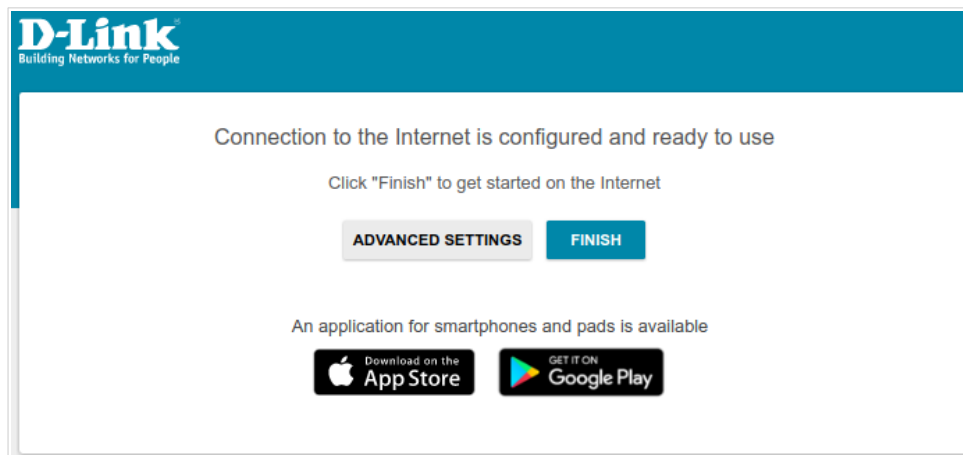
D-Link®
Building Networks for People

Connection to the Internet is configured and ready to use

Click "Finish" to get started on the Internet

ADVANCED SETTINGS

FINISH

An application for smartphones and pads is available

Download on the App Store

GET IT ON Google Play